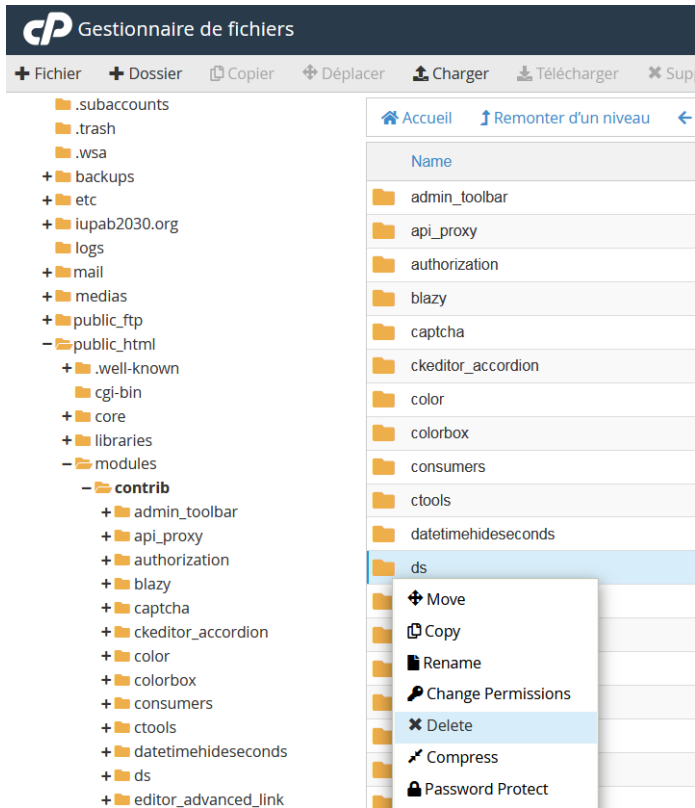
cP Gestionnaire de fichiers

+ Fichier + Dossier Copier Déplacer Charger Télécharger Sup

.subaccounts
.trash
.wsa
+ backups
+ etc
+ iupab2030.org
logs
+ mail
+ medias
+ public_ftp
− public_html
+ .well-known
cgi-bin
+ core
+ libraries
− modules
− contrib
+ admin_toolbar
+ api_proxy
+ authorization
+ blazy
+ captcha
+ ckeditor_accordion
+ color
+ colorbox
+ consumers
+ ctools
+ datetimehideseconds
+ ds
+ editor_advanced_link

Accueil Remonter d'un niveau

Name
admin_toolbar
api_proxy
authorization
blazy
captcha
ckeditor_accordion
color
colorbox
consumers
ctools
datetimehideseconds
ds

Move
Copy
Rename
Change Permissions
Delete
Compress
Password Protect